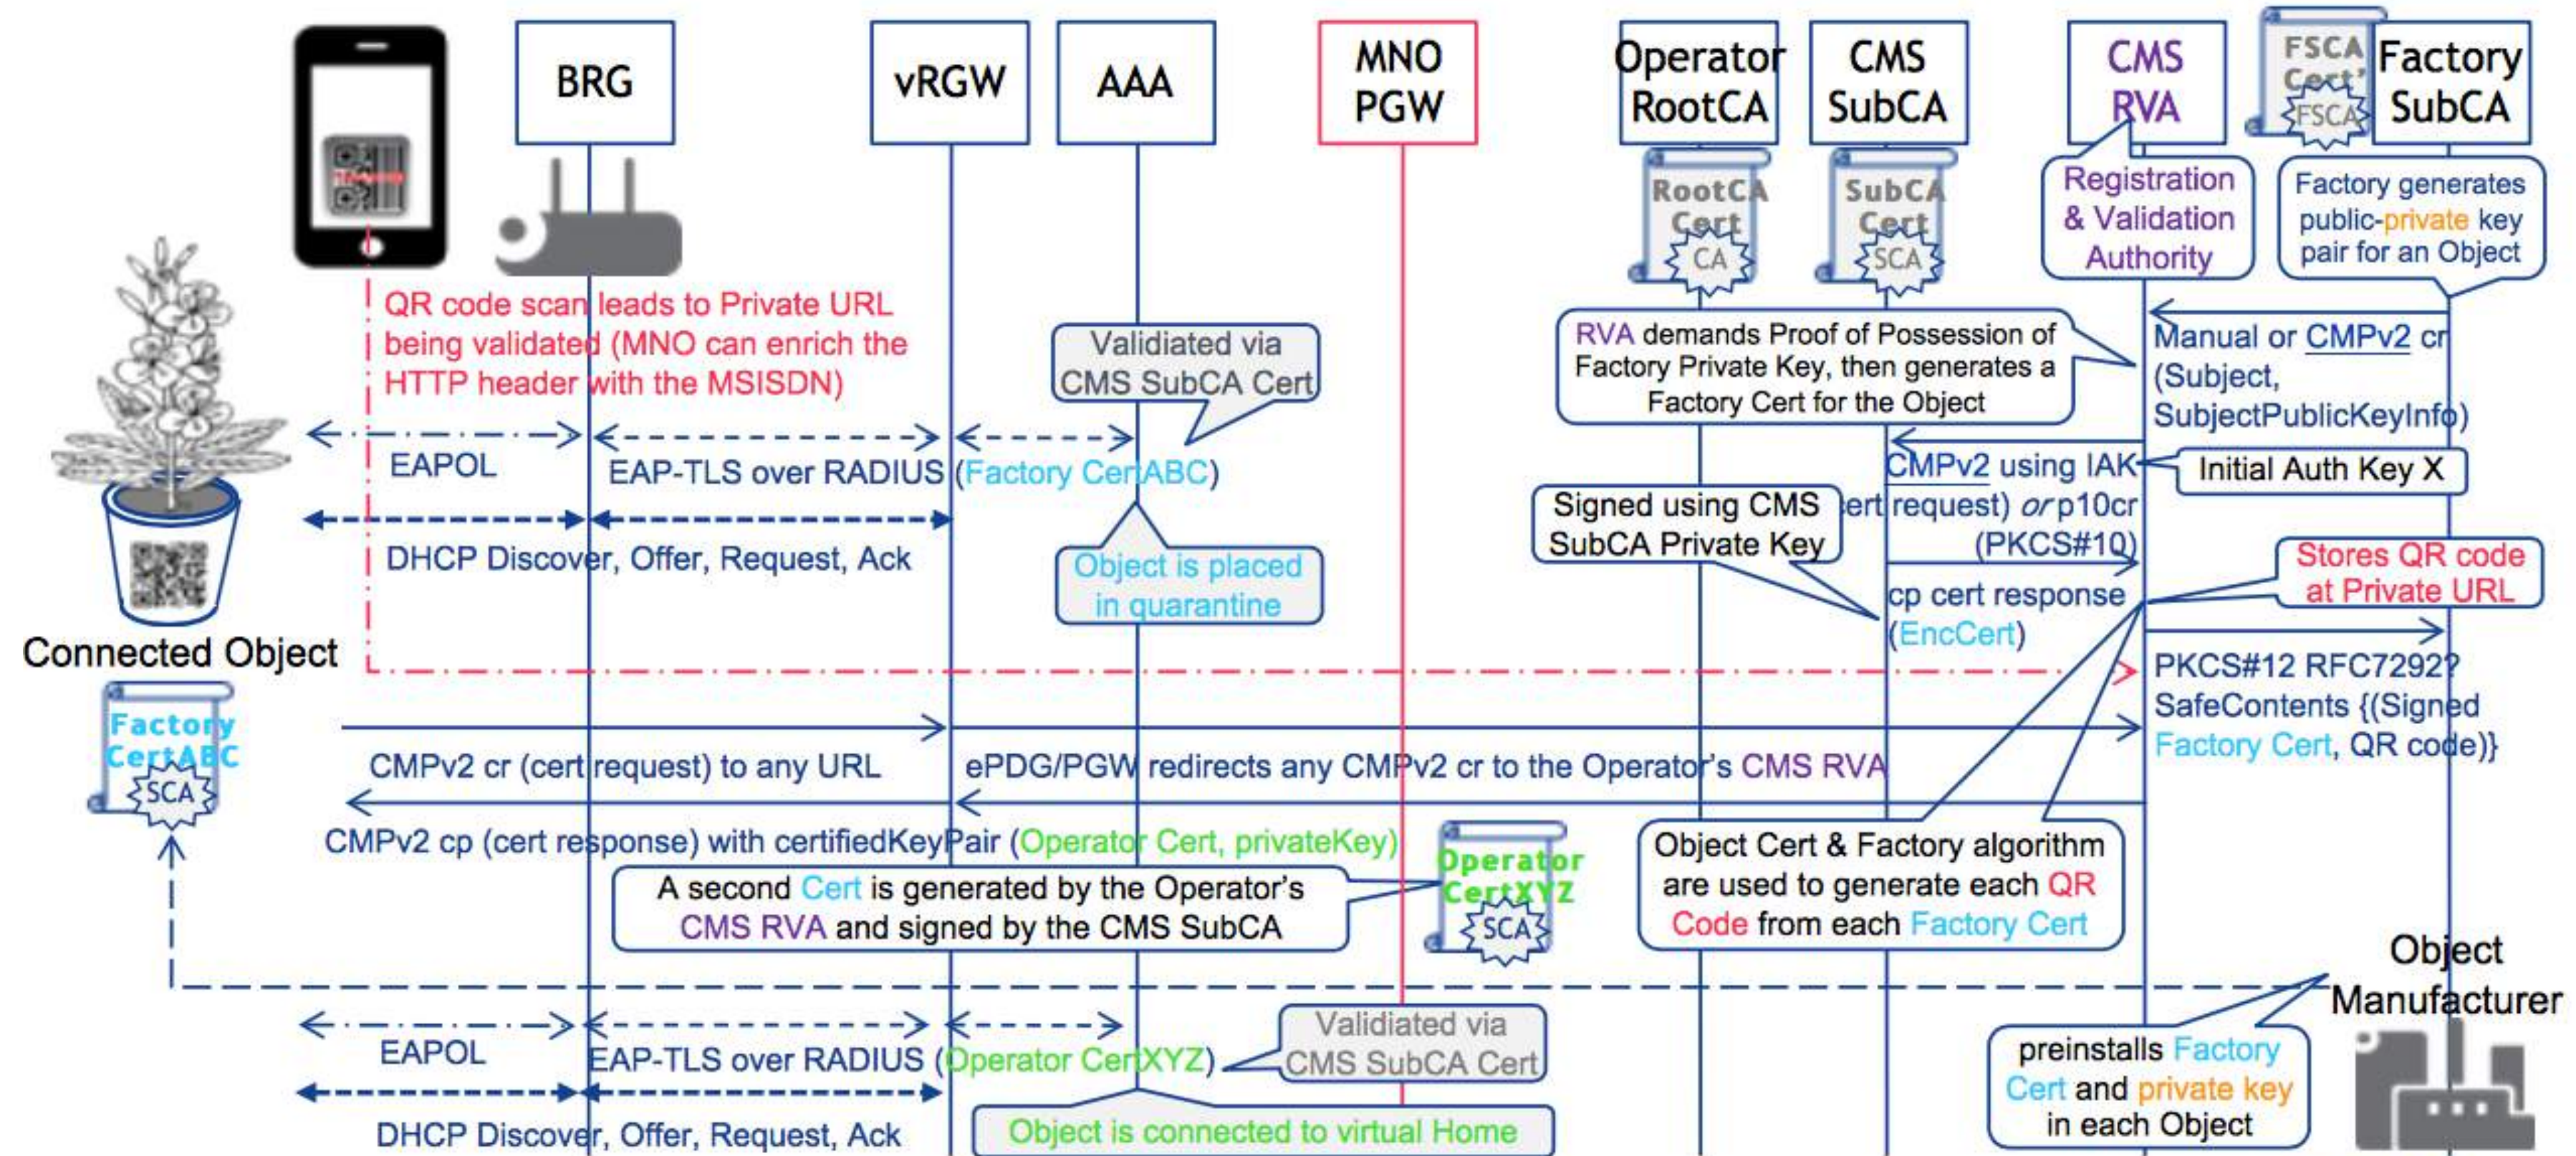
BRG

vRGW

AAA

MNO PGW

Operator RootCA

CMS SubCA

CMS RVA

FSCA Cert FSCA

Factory SubCA

RootCA Cert CA

SubCA Cert SCA

Registration & Validation Authority

Factory generates public-private key pair for an Object

QR code scan leads to Private URL being validated (MNO can enrich the HTTP header with the MSISDN)

Validiated via CMS SubCA Cert

RVA demands Proof of Possession of Factory Private Key, then generates a Factory Cert for the Object

Manual or CMPv2 cr (Subject, SubjectPublicKeyInfo)

EAPOL

EAP-TLS over RADIUS (Factory CertABC)

CMPv2 using IAK

Initial Auth Key X

Signed using CMS SubCA Private Key

cert request) or p10cr (PKCS#10)

DHCP Discover, Offer, Request, Ack

Object is placed in quarantine

Stores QR code at Private URL

cp cert response (EncCert)

Connected Object

PKCS#12 RFC7292? SafeContents {(Signed Factory Cert, QR code)}

Factory CertABC SCA

CMPv2 cr (cert request) to any URL

ePDG/PGW redirects any CMPv2 cr to the Operator's CMS RVA

CMPv2 cp (cert response) with certifiedKeyPair (Operator Cert, privateKey)

Operator CertXYZ SCA

Object Cert & Factory algorithm are used to generate each QR Code from each Factory Cert

A second Cert is generated by the Operator's CMS RVA and signed by the CMS SubCA

Object Manufacturer

EAPOL

EAP-TLS over RADIUS (Operator CertXYZ)

Validiated via CMS SubCA Cert

preinstalls Factory Cert and private key in each Object

DHCP Discover, Offer, Request, Ack

Object is connected to virtual Home